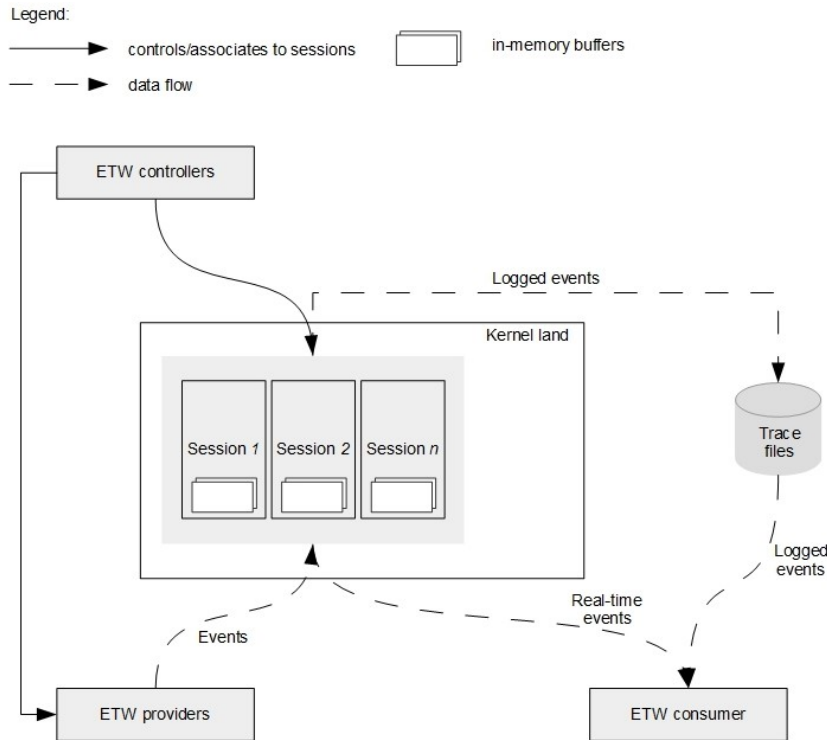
Legend:

controls/associates to sessions

in-memory buffers

data flow

ETW controllers

Logged events

Kernel land

Session 1

Session 2

Session n

Trace files

Logged events

Real-time events

Events

ETW providers

ETW consumer